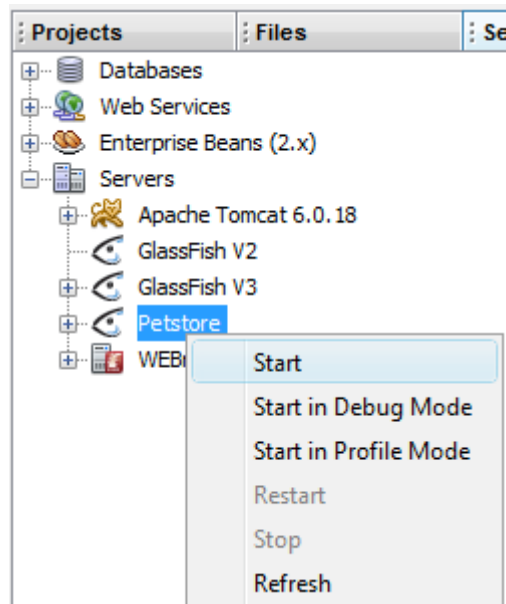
Projects | Files | Se

Databases
Web Services
Enterprise Beans (2.x)
Servers
Apache Tomcat 6.0.18
GlassFish V2
GlassFish V3
Petstore
WEB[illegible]

Start
Start in Debug Mode
Start in Profile Mode
Restart
Stop
Refresh